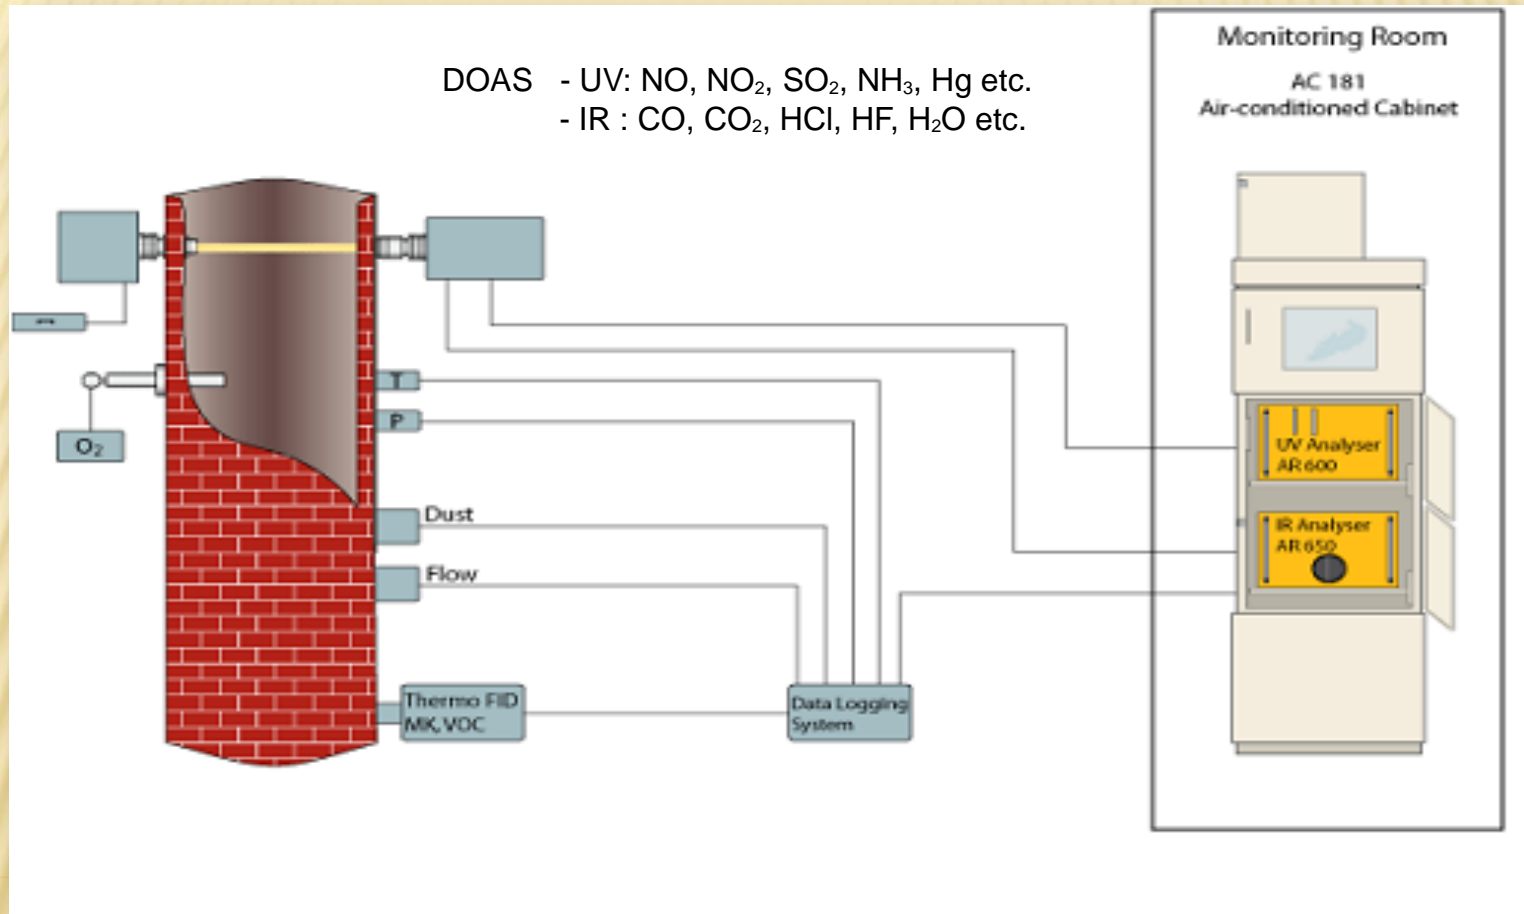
DOAS - UV: NO, $NO_2$, $SO_2$, $NH_3$, Hg etc.
- IR : CO, $CO_2$, HCl, HF, $H_2O$ etc.

Monitoring Room
AC 181
Air-conditioned Cabinet

$O_2$

T

P

Dust

Flow

Thermo FID
MK, VOC

Data Logging
System

UV Analyser
AR 600

IR Analyser
AR 650